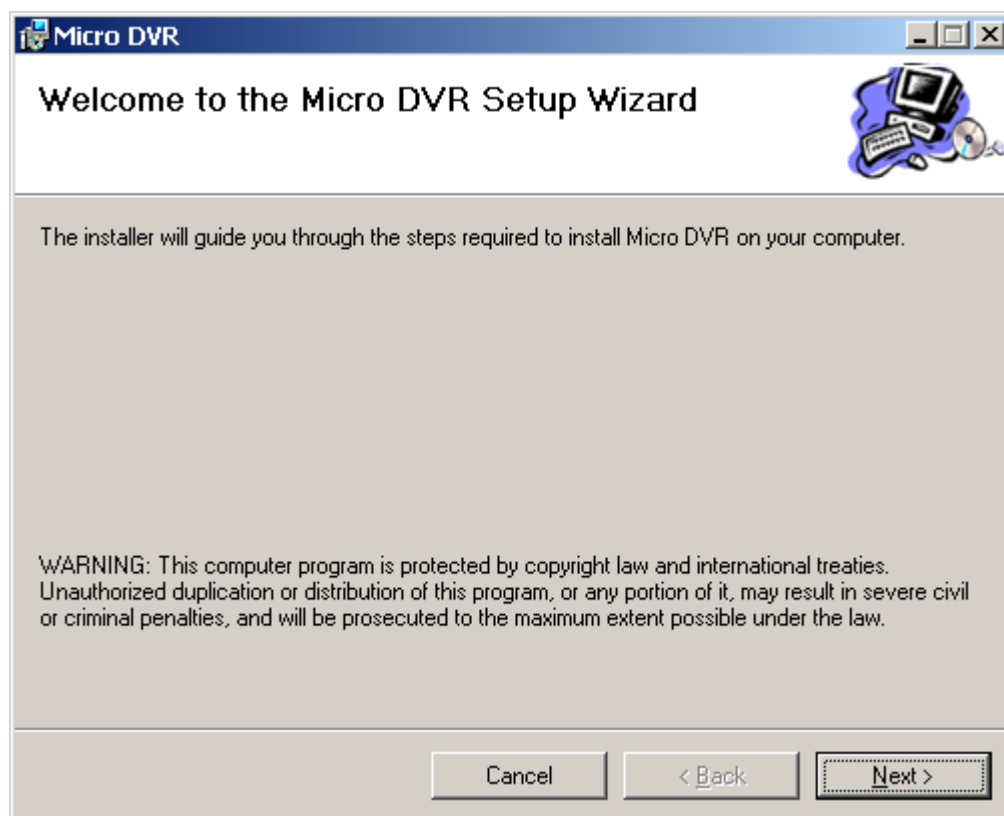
Micro DVR

Welcome to the Micro DVR Setup Wizard

The installer will guide you through the steps required to install Micro DVR on your computer.

WARNING: This computer program is protected by copyright law and international treaties. Unauthorized duplication or distribution of this program, or any portion of it, may result in severe civil or criminal penalties, and will be prosecuted to the maximum extent possible under the law.

Cancel

< Back

Next >